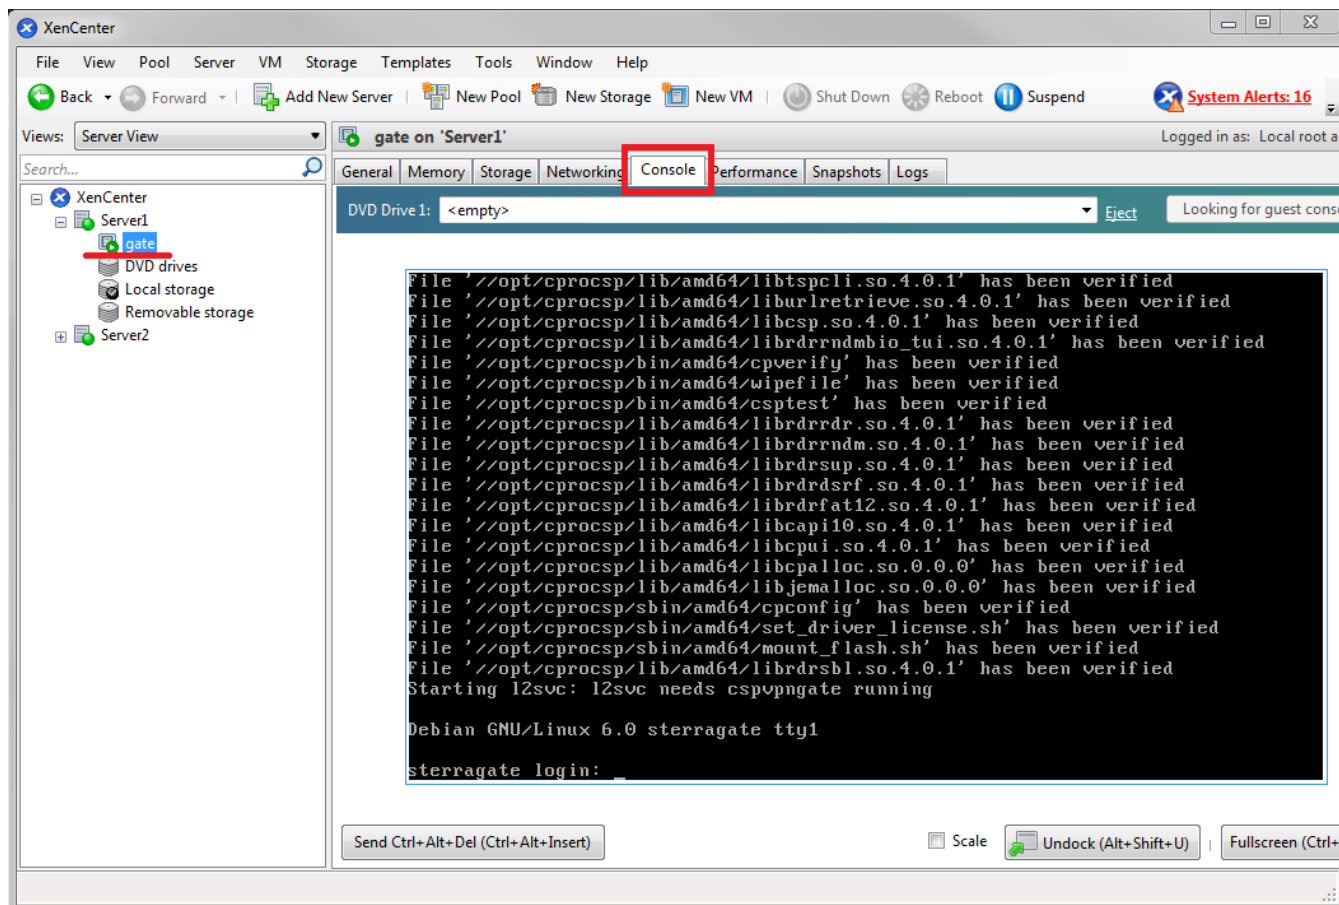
XenCenter

File View Pool Server VM Storage Templates Tools Window Help

Back Forward Add New Server New Pool New Storage New VM Shut Down Reboot Suspend System Alerts: 16

Views: Server View

Search...

XenCenter
Server1
gate
DVD drives
Local storage
Removable storage
Server2

gate on 'Server1'

Logged in as: Local root a

General Memory Storage Networking Console Performance Snapshots Logs

DVD Drive 1: <empty> Eject Looking for guest cons

File '//opt/cprocsp/lib/amd64/libtspcli.so.4.0.1' has been verified
File '//opt/cprocsp/lib/amd64/liburlretrieve.so.4.0.1' has been verified
File '//opt/cprocsp/lib/amd64/libcsp.so.4.0.1' has been verified
File '//opt/cprocsp/lib/amd64/librdrrndmbio_tui.so.4.0.1' has been verified
File '//opt/cprocsp/bin/amd64/cpverify' has been verified
File '//opt/cprocsp/bin/amd64/wipefile' has been verified
File '//opt/cprocsp/bin/amd64/csptest' has been verified
File '//opt/cprocsp/lib/amd64/librdrrdr.so.4.0.1' has been verified
File '//opt/cprocsp/lib/amd64/librdrrndm.so.4.0.1' has been verified
File '//opt/cprocsp/lib/amd64/librdrsup.so.4.0.1' has been verified
File '//opt/cprocsp/lib/amd64/librdrdsrf.so.4.0.1' has been verified
File '//opt/cprocsp/lib/amd64/librdrfat12.so.4.0.1' has been verified
File '//opt/cprocsp/lib/amd64/libcapi10.so.4.0.1' has been verified
File '//opt/cprocsp/lib/amd64/libcpui.so.4.0.1' has been verified
File '//opt/cprocsp/lib/amd64/libcpalloc.so.0.0.0' has been verified
File '//opt/cprocsp/lib/amd64/libjemalloc.so.0.0.0' has been verified
File '//opt/cprocsp/sbin/amd64/cpconfig' has been verified
File '//opt/cprocsp/sbin/amd64/set_driver_license.sh' has been verified
File '//opt/cprocsp/sbin/amd64/mount_flash.sh' has been verified
File '//opt/cprocsp/lib/amd64/librdrsbl.so.4.0.1' has been verified
Starting l2svc: l2svc needs cspvpngate running

Debian GNU/Linux 6.0 sterragate tty1

sterragate login: _

Send Ctrl+Alt+Del (Ctrl+Alt+Insert) Scale Undock (Alt+Shift+U) Fullscreen (Ctrl+